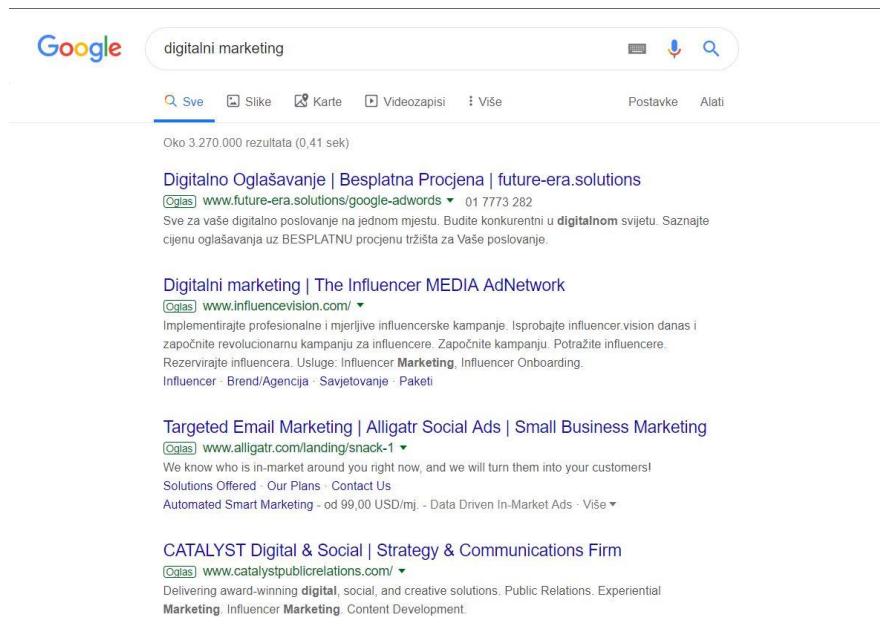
Google

digitalni marketing

Sve Slike Karte Videozapisi Više Postavke Alati

Oko 3.270.000 rezultata (0,41 sek)

Digitalno Oglašavanje | Besplatna Procjena | future-era.solutions
Oglas www.future-era.solutions/google-adwords ▾ 01 7773 282
Sve za vaše digitalno poslovanje na jednom mjestu. Budite konkurentni u digitalnom svijetu. Saznajte cijenu oglašavanja uz BESPLATNU procjenu tržišta za Vaše poslovanje.

Digitalni marketing | The Influencer MEDIA AdNetwork
Oglas www.influencevision.com/ ▾
Implementirajte profesionalne i mjerljive influencerske kampanje. Isprobajte influencer.vision danas i započnite revolucionarnu kampanju za influencere. Započnite kampanju. Potražite influencere. Rezervirajte influencera. Usluge: Influencer Marketing, Influencer Onboarding.
Influencer · Brend/Agencija · Savjetovanje · Paketi

Targeted Email Marketing | Alligatr Social Ads | Small Business Marketing
Oglas www.alligatr.com/landing/snack-1 ▾
We know who is in-market around you right now, and we will turn them into your customers!
Solutions Offered · Our Plans · Contact Us
Automated Smart Marketing - od 99,00 USD/mj. - Data Driven In-Market Ads · Više ▾

CATALYST Digital & Social | Strategy & Communications Firm
Oglas www.catalystpublicrelations.com/ ▾
Delivering award-winning digital, social, and creative solutions. Public Relations. Experiential Marketing. Influencer Marketing. Content Development.